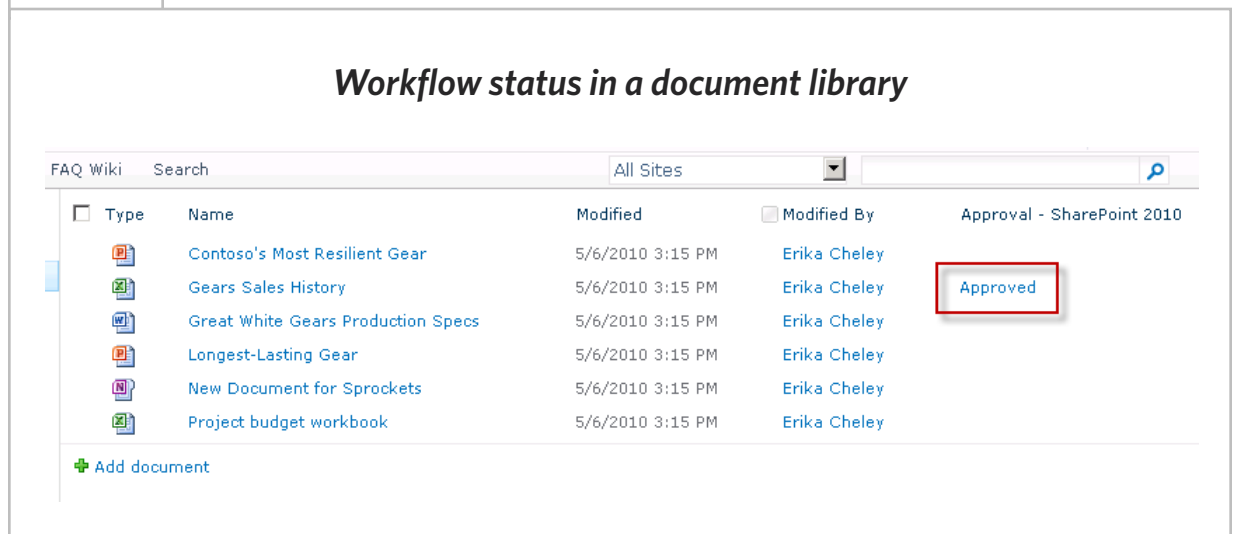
Workflow status in a document library

FAQ Wiki Search

All Sites

| Type | Name | Modified | Modified By | Approval - SharePoint 2010 |
|---|---|---|---|---|
| | Contoso's Most Resilient Gear | 5/6/2010 3:15 PM | Erika Cheley | |
| | Gears Sales History | 5/6/2010 3:15 PM | Erika Cheley | Approved |
| | Great White Gears Production Specs | 5/6/2010 3:15 PM | Erika Cheley | |
| | Longest-Lasting Gear | 5/6/2010 3:15 PM | Erika Cheley | |
| | New Document for Sprockets | 5/6/2010 3:15 PM | Erika Cheley | |
| | Project budget workbook | 5/6/2010 3:15 PM | Erika Cheley | |

Add document